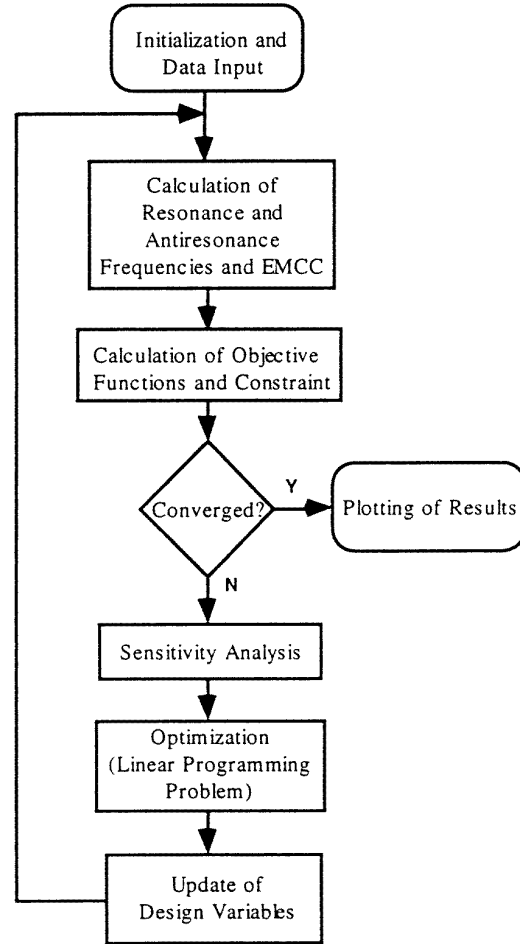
Initialization and Data Input

Calculation of Resonance and Antiresonance Frequencies and EMCC

Calculation of Objective Functions and Constraint

Converged?

Y

Plotting of Results

N

Sensitivity Analysis

Optimization (Linear Programming Problem)

Update of Design Variables